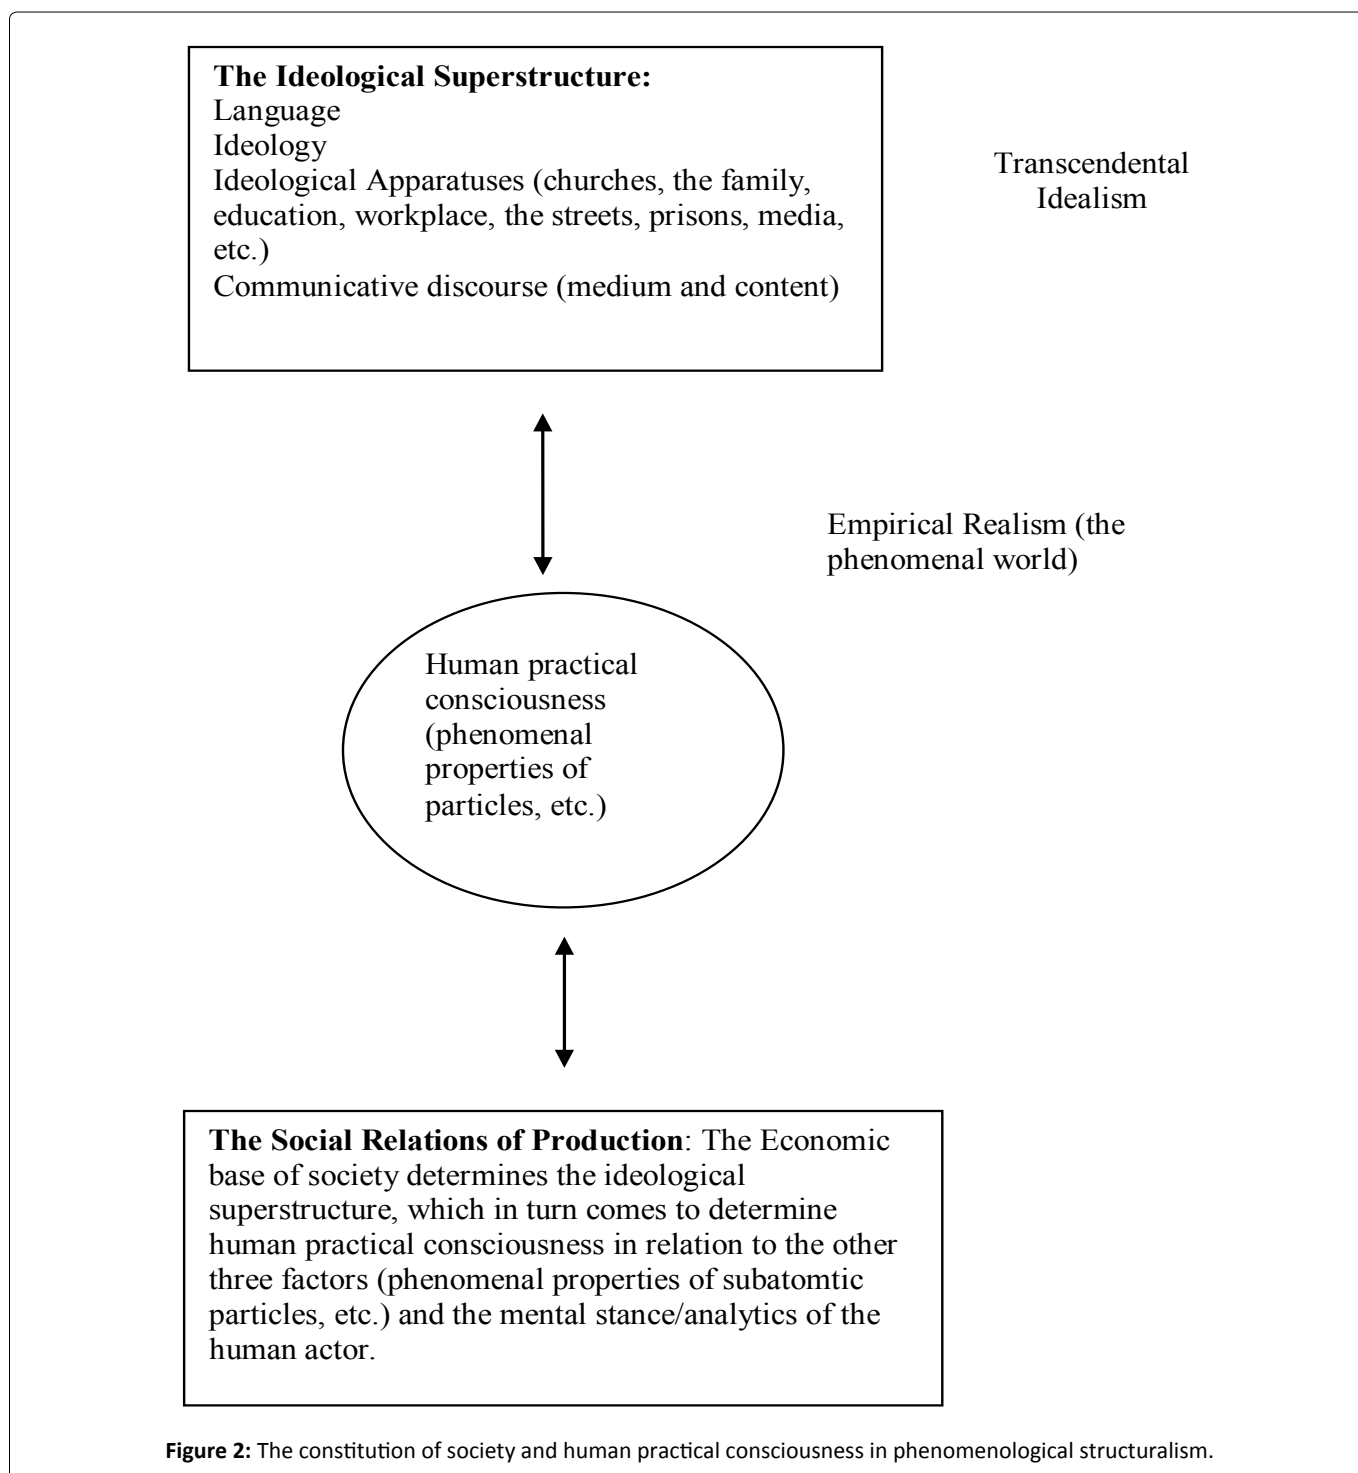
**The Ideological Superstructure:**
Language
Ideology
Ideological Apparatuses (churches, the family, education, workplace, the streets, prisons, media, etc.)
Communicative discourse (medium and content)

Transcendental Idealism

Empirical Realism (the phenomenal world)

Human practical consciousness (phenomenal properties of particles, etc.)

**The Social Relations of Production**: The Economic base of society determines the ideological superstructure, which in turn comes to determine human practical consciousness in relation to the other three factors (phenomenal properties of subatomtic particles, etc.) and the mental stance/analytics of the human actor.

**Figure 2:** The constitution of society and human practical consciousness in phenomenological structuralism.